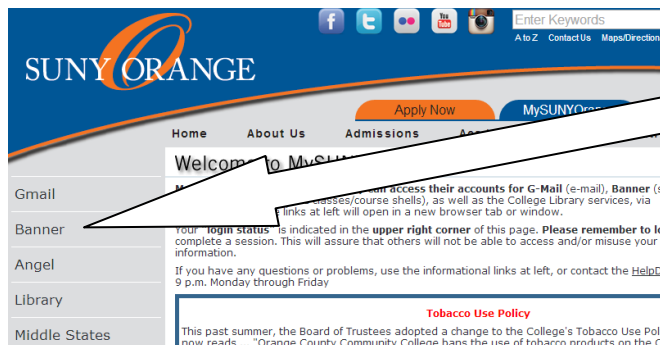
Enter Keywords

A to Z Contact Us Maps/Direction

SUNY ORANGE

Apply Now

MySUNYOra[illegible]

Home About Us Admissions Ac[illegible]

Welco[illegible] to MyS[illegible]

Gmail

Banner

Angel

Library

Middle States

M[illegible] can access their accounts for G-Mail (e-mail), Banner (s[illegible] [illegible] classes/course shells), as well as the College Library services, via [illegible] links at left will open in a new browser tab or window.

Your "login status" is indicated in the upper right corner of this page. Please remember to lo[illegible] complete a session. This will assure that others will not be able to access and/or misuse your information.

If you have any questions or problems, use the informational links at left, or contact the HelpD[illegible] 9 p.m. Monday through Friday

Tobacco Use Policy

This past summer, the Board of Trustees adopted a change to the College's Tobacco Use Pol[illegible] now reads... "Orange County Community College bans the use of tobacco products on the C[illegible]